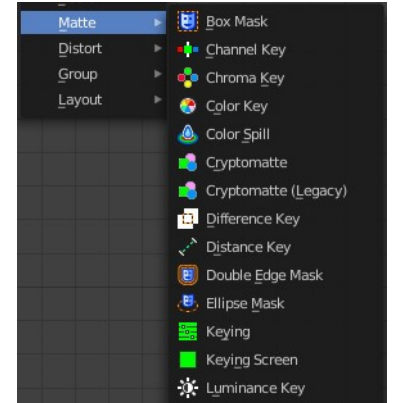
Matte
Distort
Group
Layout

Box Mask
Channel Key
Chroma Key
Color Key
Color Spill
Cryptomatte
Cryptomatte (Legacy)
Difference Key
Distance Key
Double Edge Mask
Ellipse Mask
Keying
Keying Screen
Luminance Key